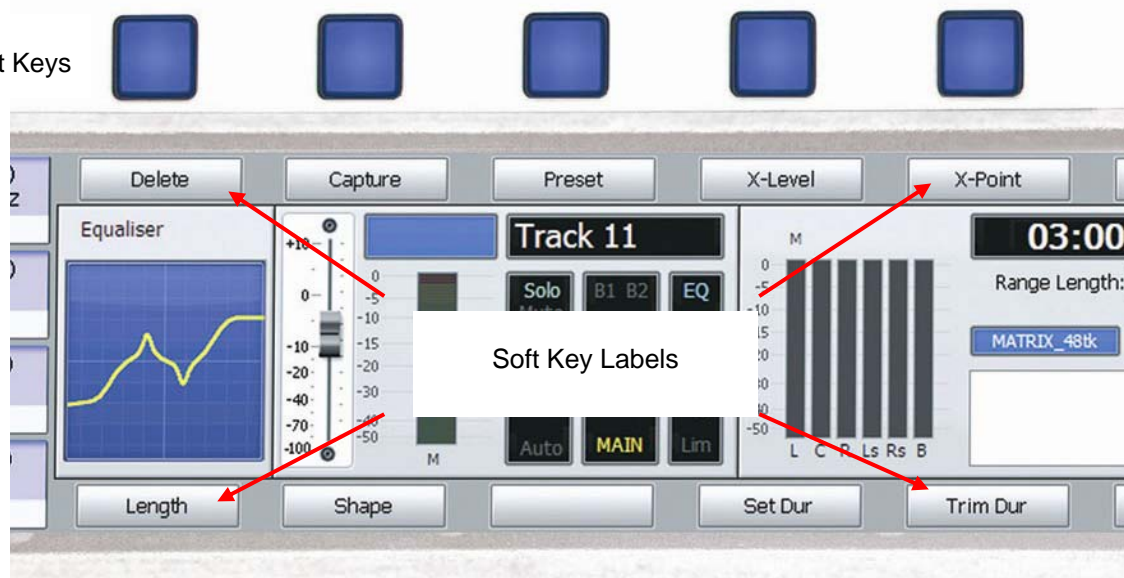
t Keys

Delete
Capture
Preset
X-Level
X-Point

Equaliser

+10
0
-10
-20
-40
-70
-100

0
-5
-10
-15
-20
-30
-40
-50

M

Track 11
Solo
B1 B2
EQ
Auto
MAIN
Lim

Soft Key Labels

M
0
-5
-10
-15
-20
-30
-40
-50
L C R Ls Rs B

03:00
Range Length:
MATRIX_48tk

Length
Shape
Set Dur
Trim Dur